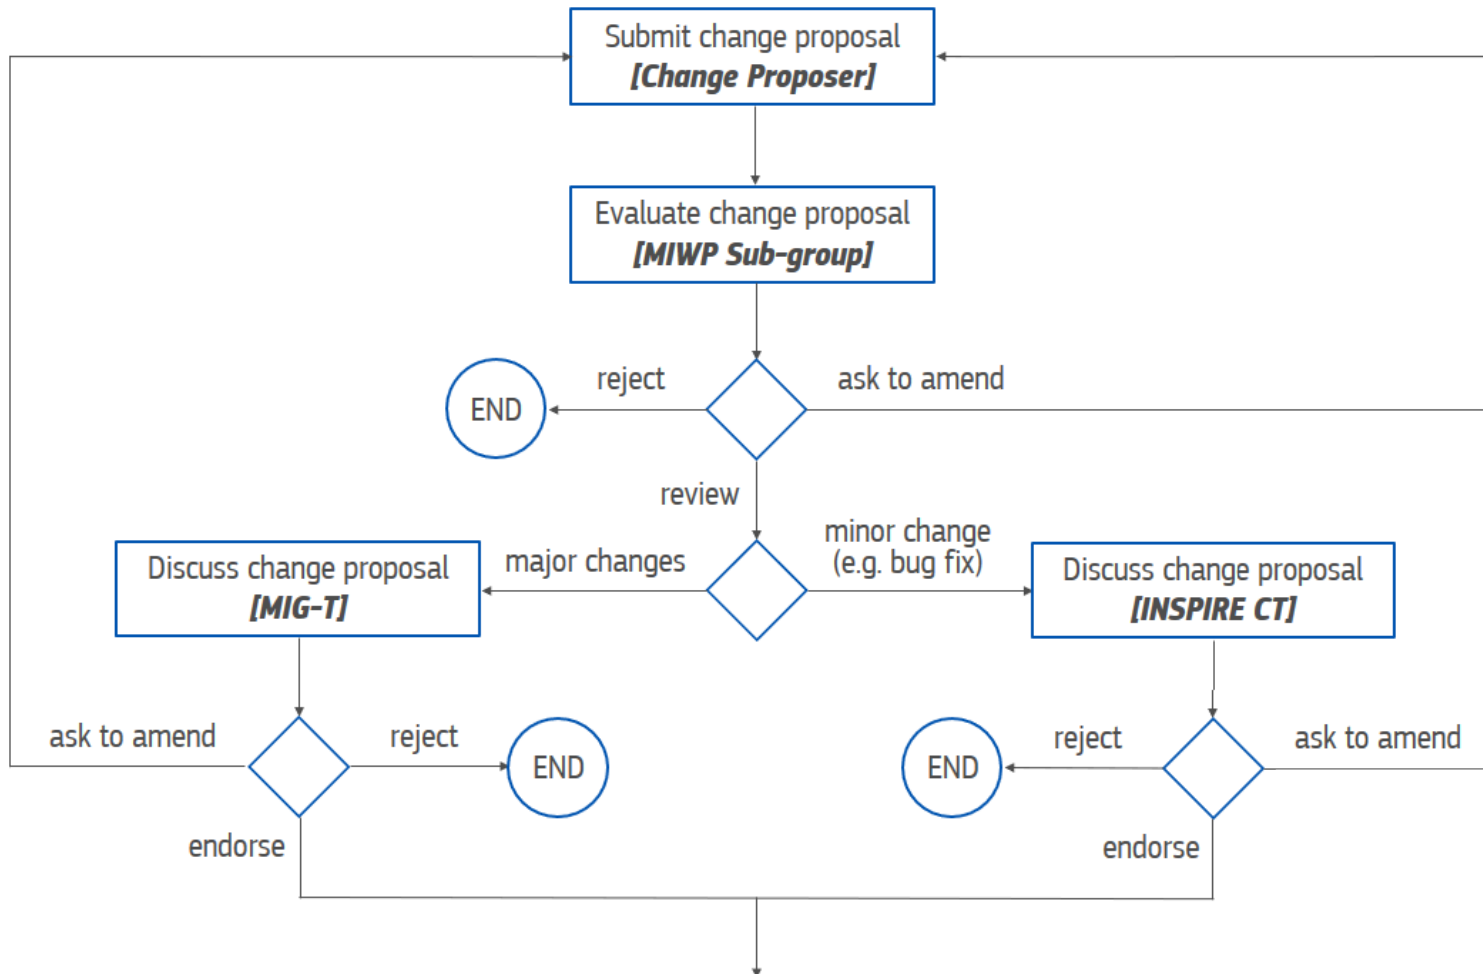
Submit change proposal
*[Change Proposer]*

Evaluate change proposal
*[MIWP Sub-group]*

END

reject

ask to amend

review

Discuss change proposal
*[MIG-T]*

major changes

minor change (e.g. bug fix)

Discuss change proposal
*[INSPIRE CT]*

ask to amend

reject

END

END

reject

ask to amend

endorse

endorse